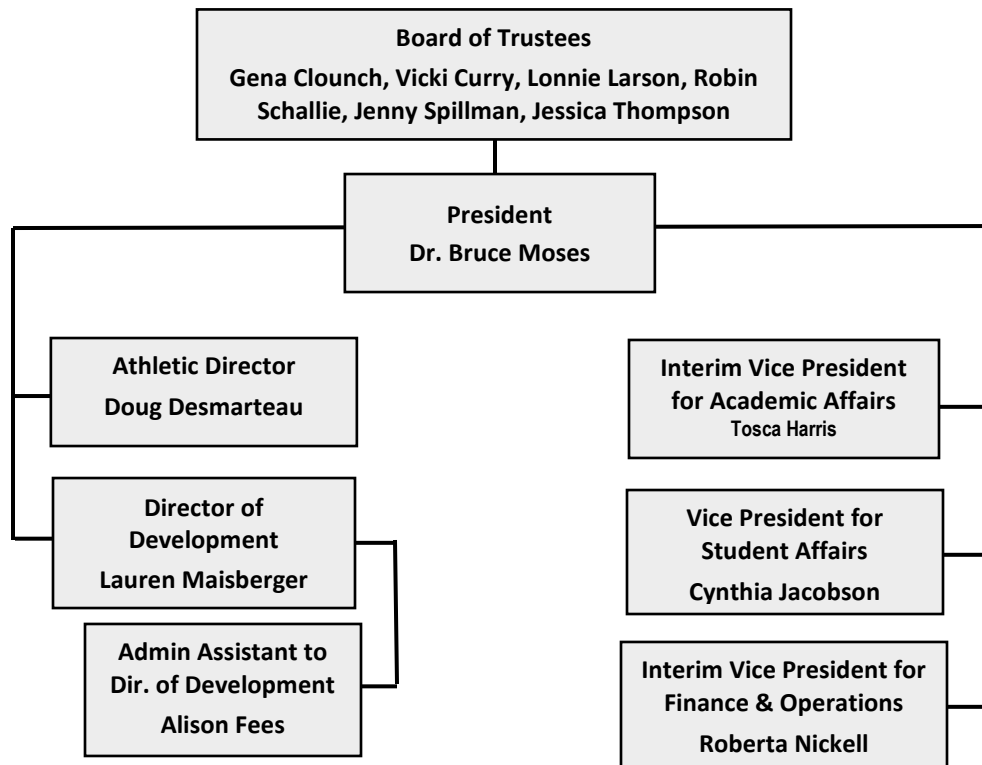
Board of Trustees
Gena Clounch, Vicki Curry, Lonnie Larson, Robin Schallie, Jenny Spillman, Jessica Thompson

President
Dr. Bruce Moses

Athletic Director
Doug Desmarteau

Director of Development
Lauren Maisberger

Admin Assistant to Dir. of Development
Alison Fees

Interim Vice President for Academic Affairs
Tosca Harris

Vice President for Student Affairs
Cynthia Jacobson

Interim Vice President for Finance & Operations
Roberta Nickell